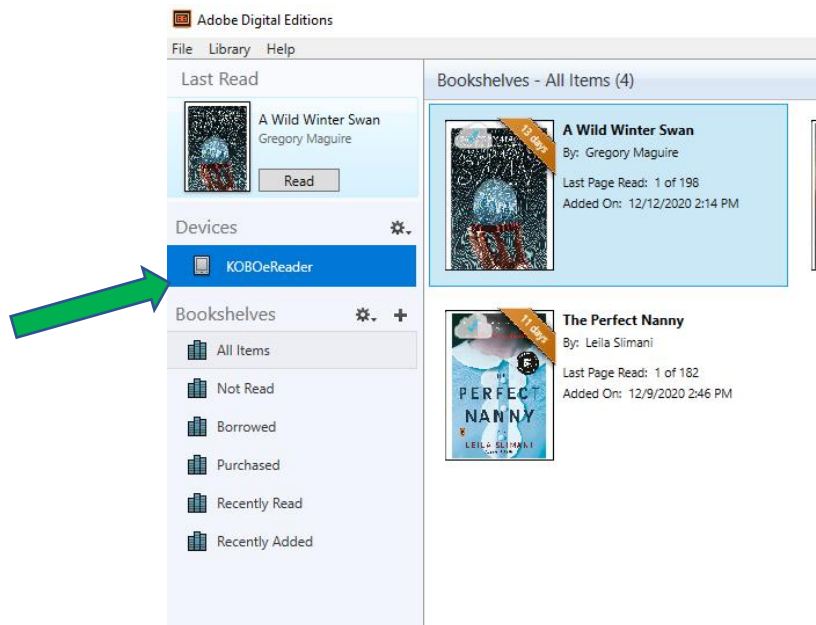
Adobe Digital Editions

File Library Help

Last Read

A Wild Winter Swan
Gregory Maguire

Read

Devices

KOBOeReader

Bookshelves

All Items

Not Read

Borrowed

Purchased

Recently Read

Recently Added

Bookshelves - All Items (4)

13 days

A Wild Winter Swan
By: Gregory Maguire
Last Page Read: 1 of 198
Added On: 12/12/2020 2:14 PM

11 days

PERFECT NANNY
LEILA SLIMANI

The Perfect Nanny
By: Leila Slimani
Last Page Read: 1 of 182
Added On: 12/9/2020 2:46 PM